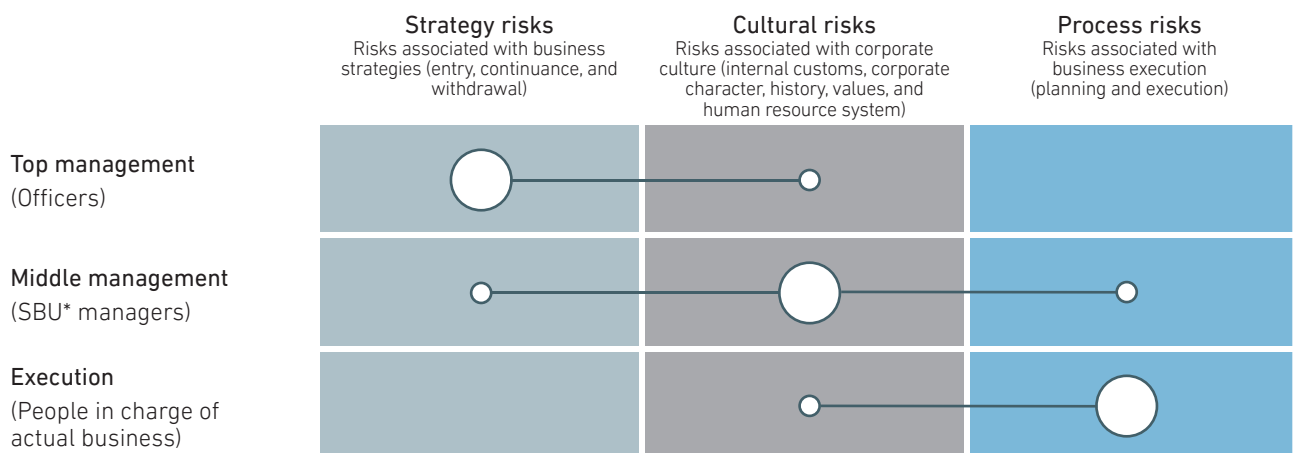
Strategy risks
Risks associated with business strategies (entry, continuance, and withdrawal)

Cultural risks
Risks associated with corporate culture (internal customs, corporate character, history, values, and human resource system)

Process risks
Risks associated with business execution (planning and execution)

Top management
(Officers)

Middle management
(SBU* managers)

Execution
(People in charge of actual business)